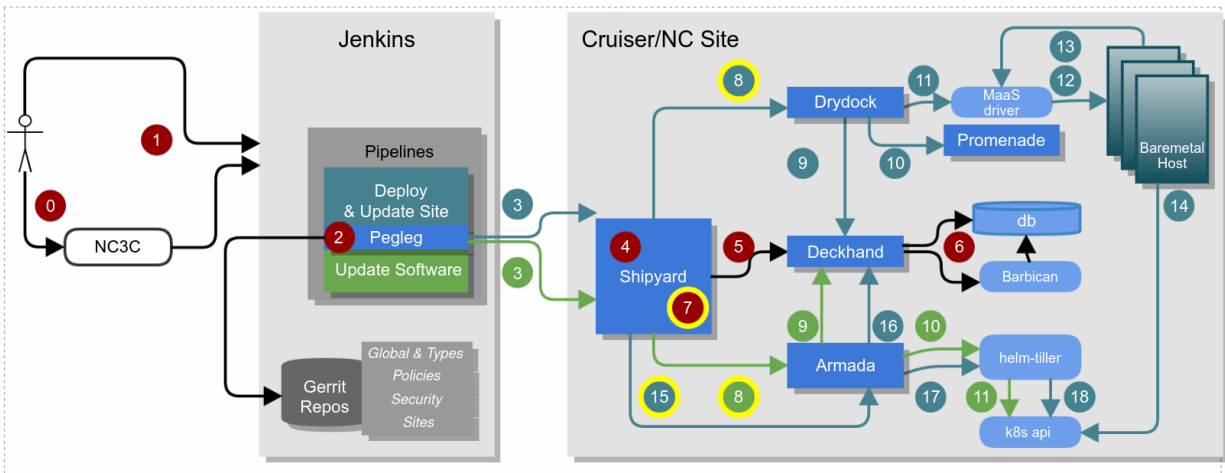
Jenkins

Cruiser/NC Site

1

0

NC3C

Pipelines

Deploy & Update Site

2 Pegleg

Update Software

Gerrit Repos

Global & Types

Policies

Security

Sites

3

3

8

Drydock

11

MaaS driver

13

12

Promenade

Baremetal Host

9

10

4

Shipyard

7

5

Deckhand

6

db

Barbican

14

9

16

10

Armada

helm-tiller

15

8

17

11

18

k8s api